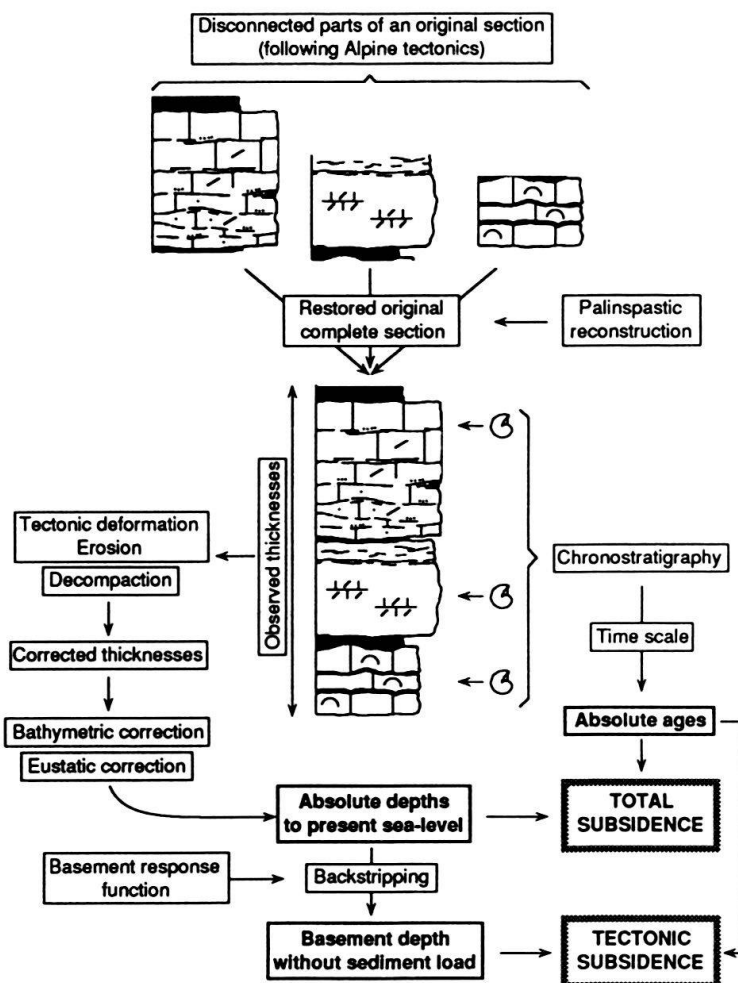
Disconnected parts of an original section (following Alpine tectonics)

Restored original complete section

Palinspastic reconstruction

Observed thicknesses

Tectonic deformation
Erosion

Decompaction

Corrected thicknesses

Bathymetric correction

Eustatic correction

Chronostratigraphy

Time scale

Absolute ages

Absolute depths to present sea-level

TOTAL SUBSIDENCE

Basement response function

Backstripping

Basement depth without sediment load

TECTONIC SUBSIDENCE